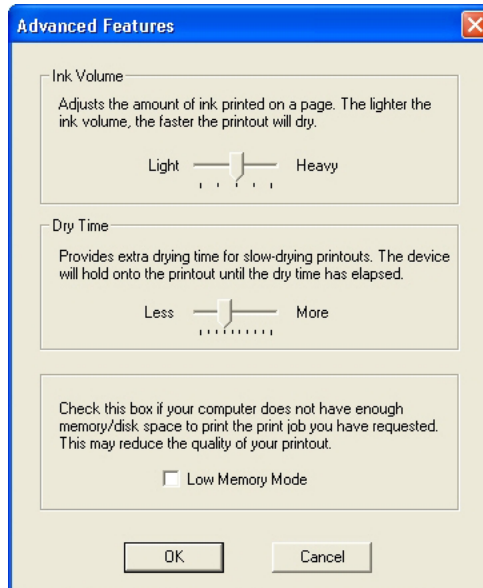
Advanced Features

Ink Volume

Adjusts the amount of ink printed on a page. The lighter the ink volume, the faster the printout will dry.

Light Heavy

Dry Time

Provides extra drying time for slow-drying printouts. The device will hold onto the printout until the dry time has elapsed.

Less More

Check this box if your computer does not have enough memory/disk space to print the print job you have requested. This may reduce the quality of your printout.

Low Memory Mode

OK Cancel